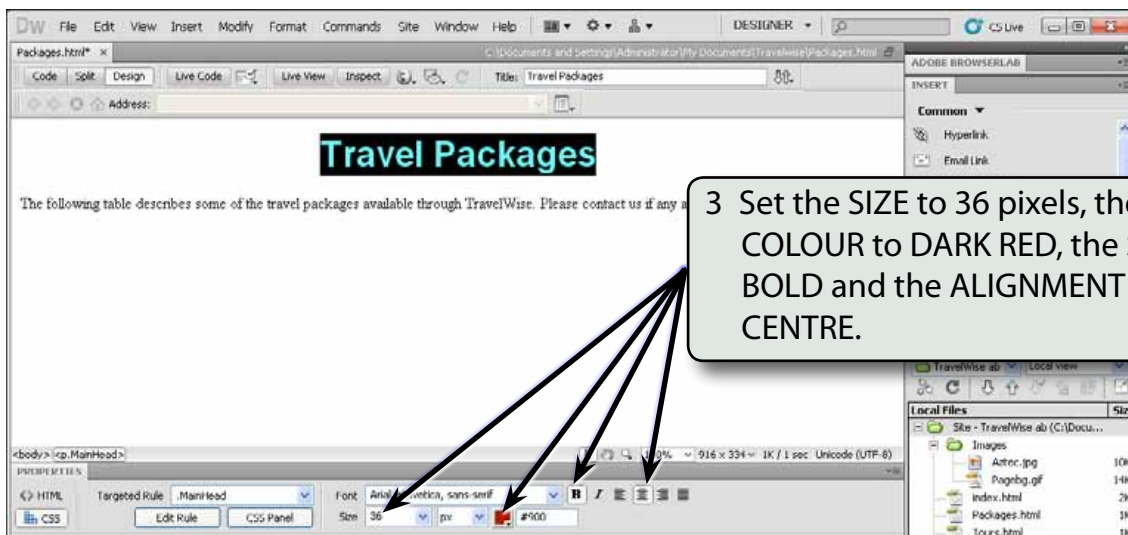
DW File Edit View Insert Modify Format Commands Site Window Help DESIGNER CSLive

Packages.html* ×

C:\Documents and Settings\Administrator\My Documents\Travelwise\Packages.html

Code Split Design Live Code Live View Inspect Title: Travel Packages

Address:

ADOBE BROWSERLAB

INSERT

Common ▼

Hyperlink

Email Link

Travel Packages

The following table describes some of the travel packages available through TravelWise. Please contact us if any a

3 Set the SIZE to 36 pixels, the COLOUR to DARK RED, the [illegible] BOLD and the ALIGNMENT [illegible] CENTRE.

TravelWise ab Local view

Local Files

Siz

Site - TravelWise ab (C:\Docu...

Images

Aztec.jpg

Pagebg.gif

index.html

Packages.html

Tours.html

<body> <p.MainHead>

916 x 334 1K / 1 sec Unicode (UTF-8)

PROPERTIES

HTML Targeted Rule .MainHead Font Arial, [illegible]vetica, sans-serif B I

CSS Edit Rule CSS Panel Size 36 px #900